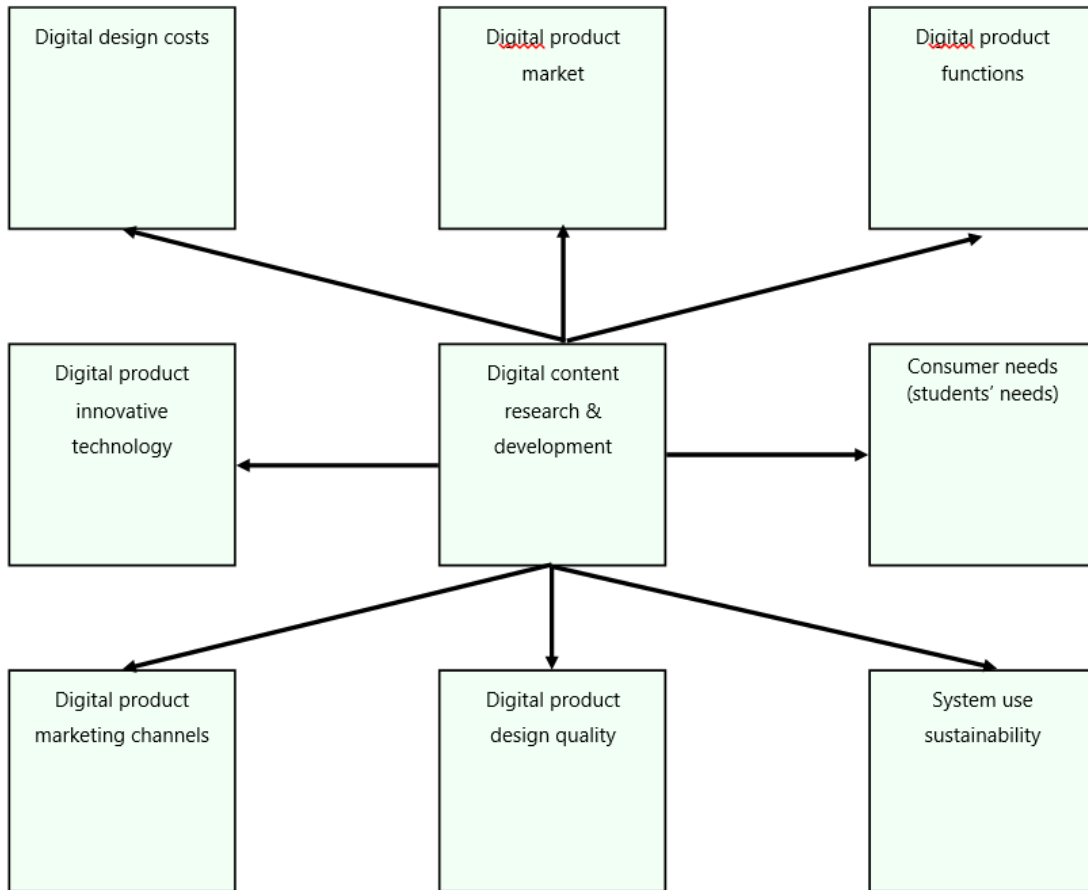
Digital design costs

Digital product market

Digital product functions

Digital product innovative technology

Digital content research & development

Consumer needs (students' needs)

Digital product marketing channels

Digital product design quality

System use sustainability